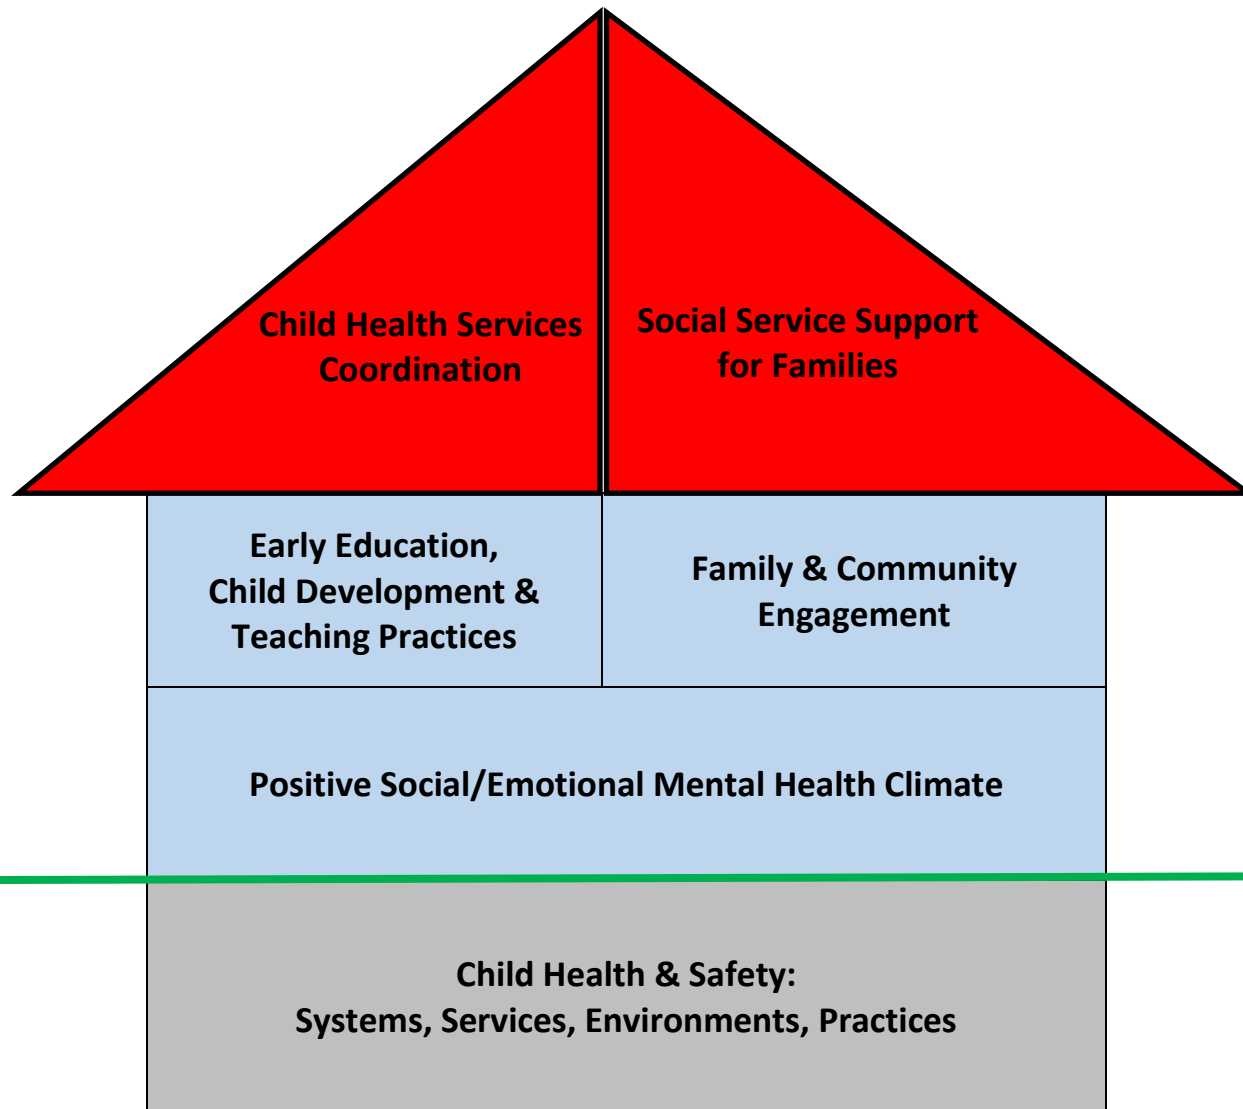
Child Health Services Coordination

Social Service Support for Families

Early Education, Child Development & Teaching Practices

Family & Community Engagement

Positive Social/Emotional Mental Health Climate

Child Health & Safety:
Systems, Services, Environments, Practices